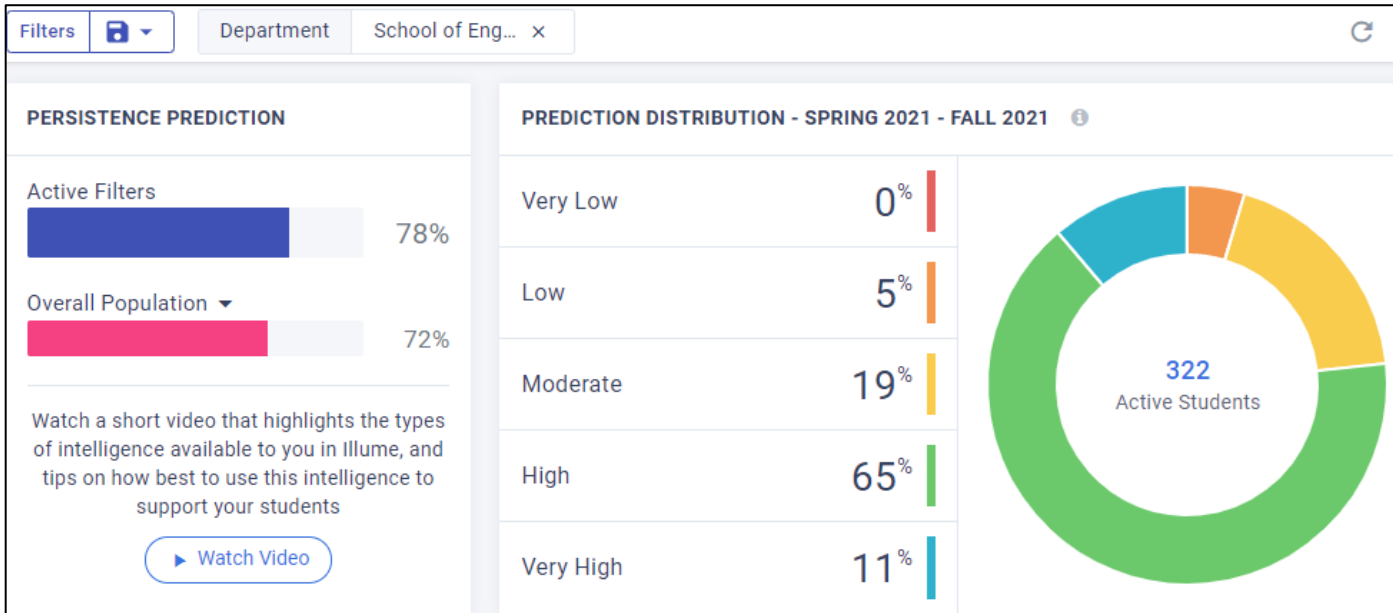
Filters

Department | School of Eng... ×

PERSISTENCE PREDICTION

Active Filters
78%

Overall Population
72%

Watch a short video that highlights the types of intelligence available to you in Illume, and tips on how best to use this intelligence to support your students

Watch Video

PREDICTION DISTRIBUTION - SPRING 2021 - FALL 2021

| | |
|---|---|
| Very Low | 0% |
| Low | 5% |
| Moderate | 19% |
| High | 65% |
| Very High | 11% |

322
Active Students